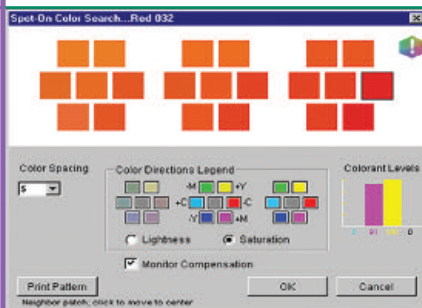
Spot-On Color Search...Red 032

Color Spacing
5

Color Directions Legend
-M +Y
+C -C
-Y +M

Lightness
Saturation

Monitor Compensation

Colorant Levels
0 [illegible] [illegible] 0

Print Pattern
OK
Cancel

Neighbor patch; click to move to center